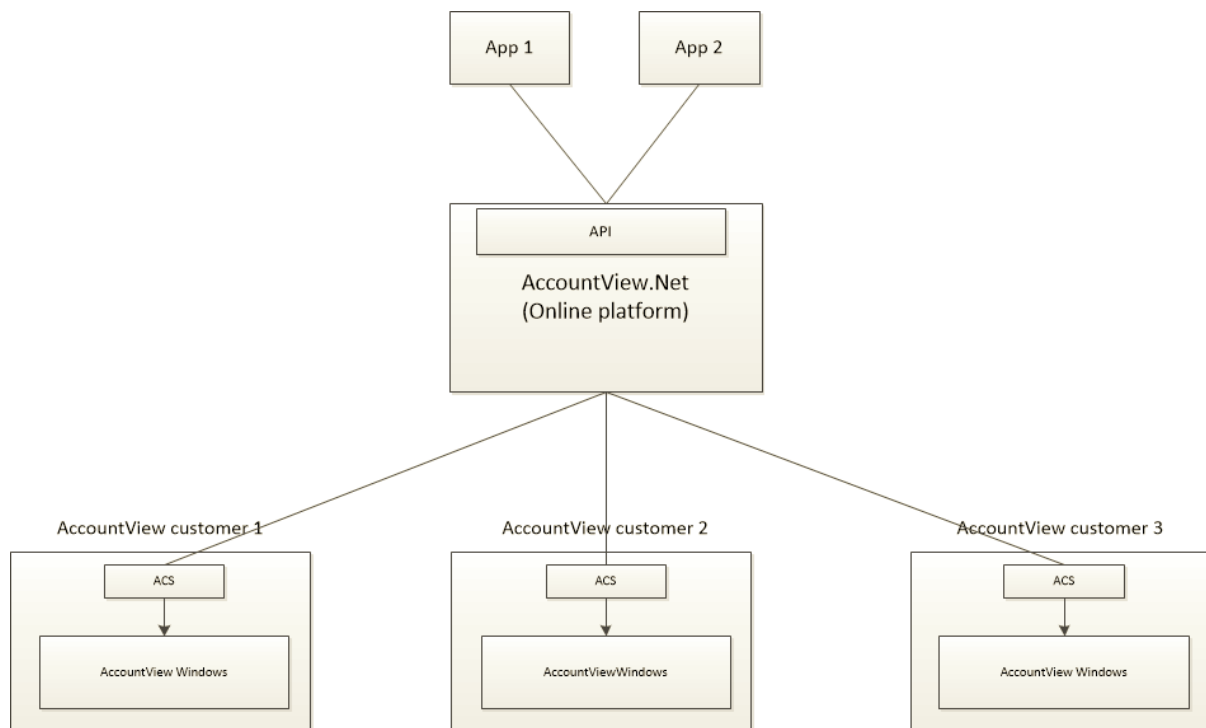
App 1

App 2

API

AccountView.Net
(Online platform)

AccountView customer 1

ACS

AccountView Windows

AccountView customer 2

ACS

AccountViewWindows

AccountView customer 3

ACS

AccountView Windows